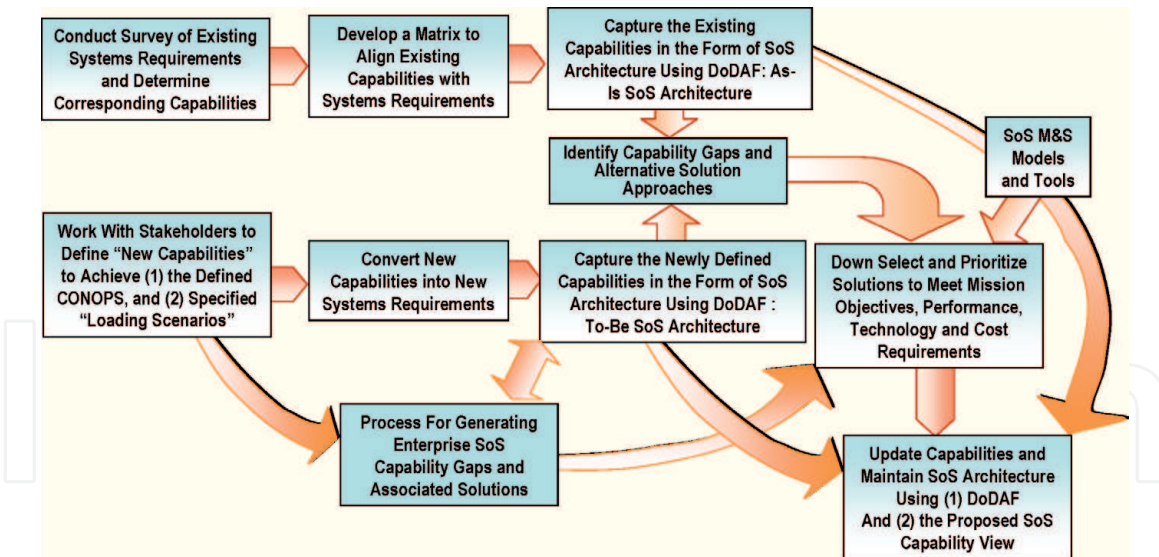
Conduct Survey of Existing Systems Requirements and Determine Corresponding Capabilities

Develop a Matrix to Align Existing Capabilities with Systems Requirements

Capture the Existing Capabilities in the Form of SoS Architecture Using DoDAF: As-Is SoS Architecture

SoS M&S Models and Tools

Identify Capability Gaps and Alternative Solution Approaches

Work With Stakeholders to Define "New Capabilities" to Achieve (1) the Defined CONOPS, and (2) Specified "Loading Scenarios"

Convert New Capabilities into New Systems Requirements

Capture the Newly Defined Capabilities in the Form of SoS Architecture Using DoDAF : To-Be SoS Architecture

Down Select and Prioritize Solutions to Meet Mission Objectives, Performance, Technology and Cost Requirements

Process For Generating Enterprise SoS Capability Gaps and Associated Solutions

Update Capabilities and Maintain SoS Architecture Using (1) DoDAF And (2) the Proposed SoS Capability View